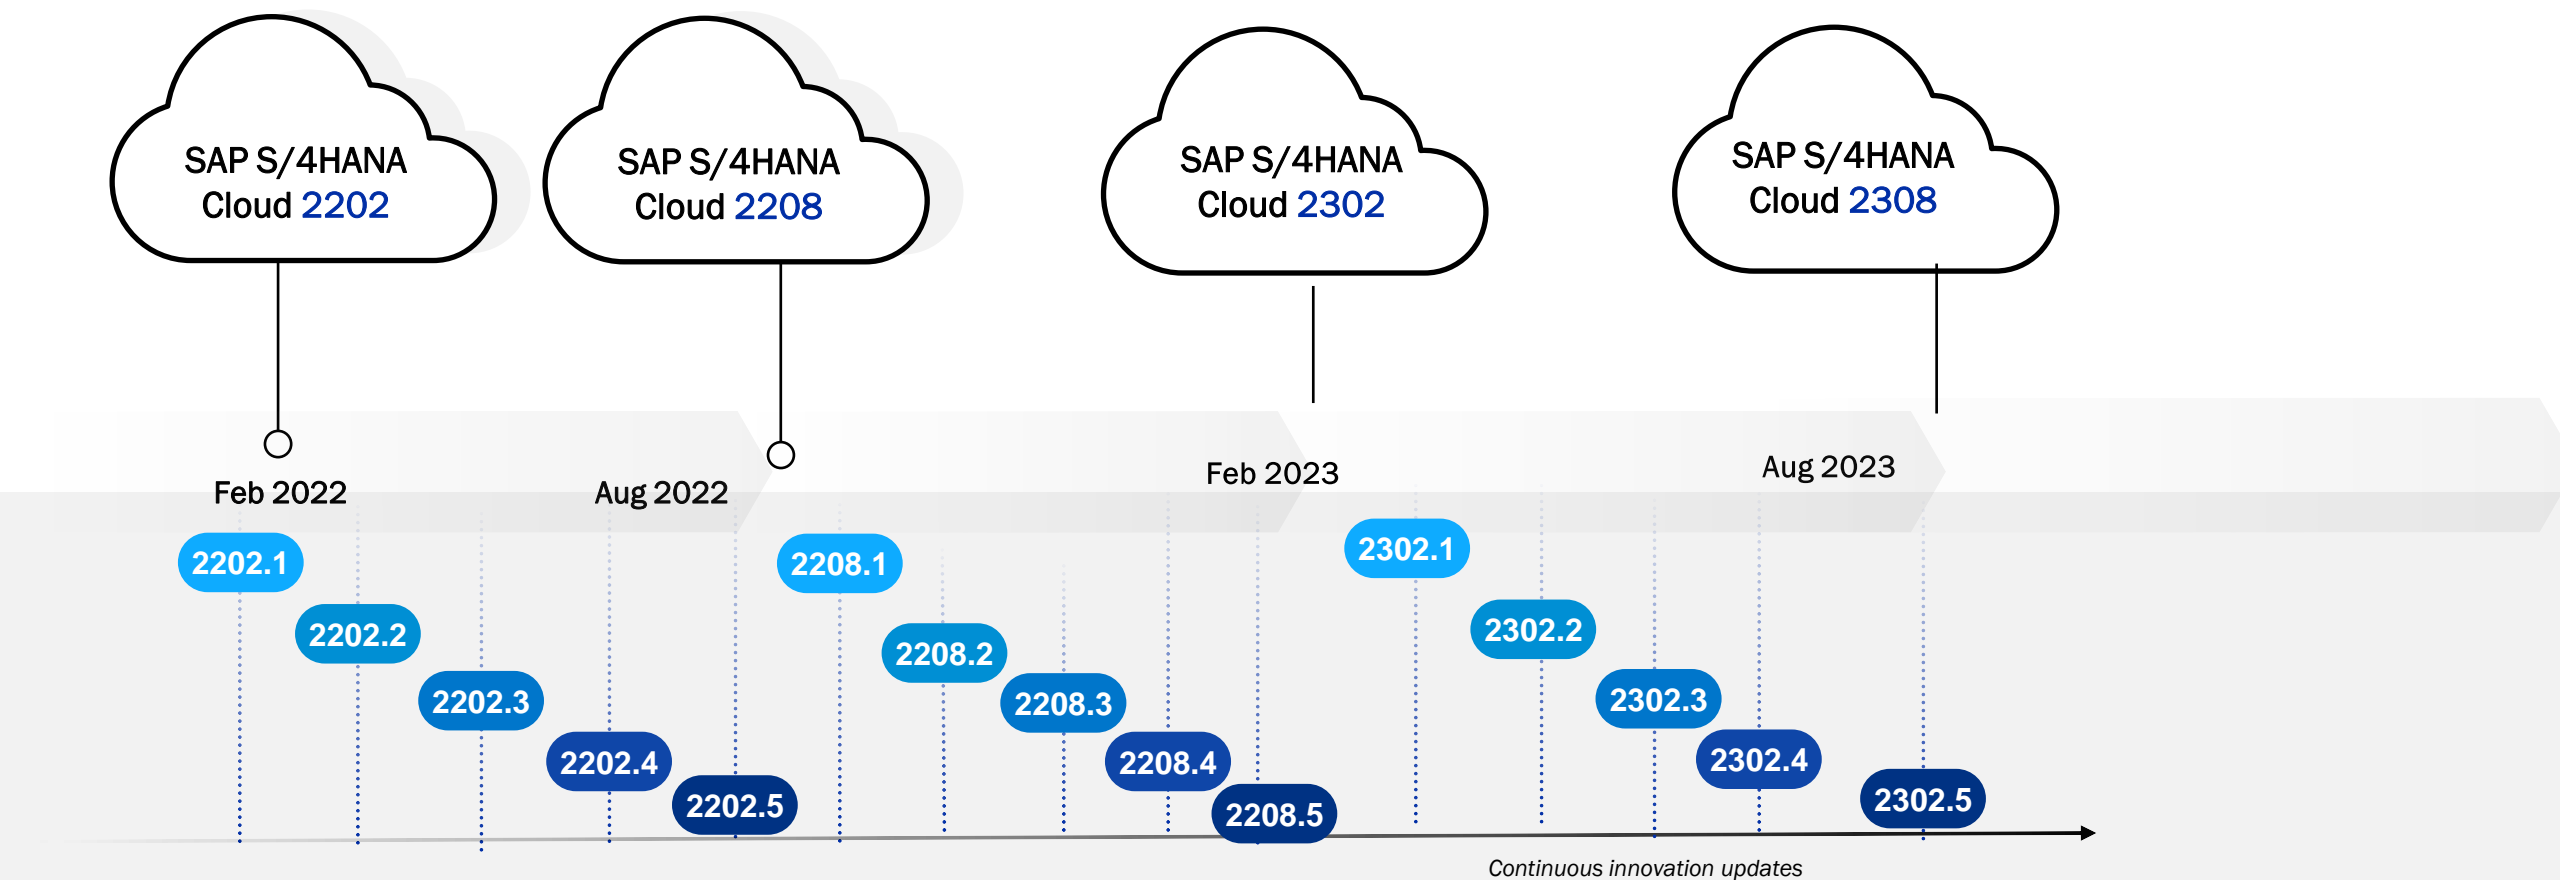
SAP S/4HANA Cloud 2202

SAP S/4HANA Cloud 2208

SAP S/4HANA Cloud 2302

SAP S/4HANA Cloud 2308

Feb 2022

Aug 2022

Feb 2023

Aug 2023

2202.1

2202.2

2202.3

2202.4

2202.5

2208.1

2208.2

2208.3

2208.4

2208.5

2302.1

2302.2

2302.3

2302.4

2302.5

Continuous innovation updates